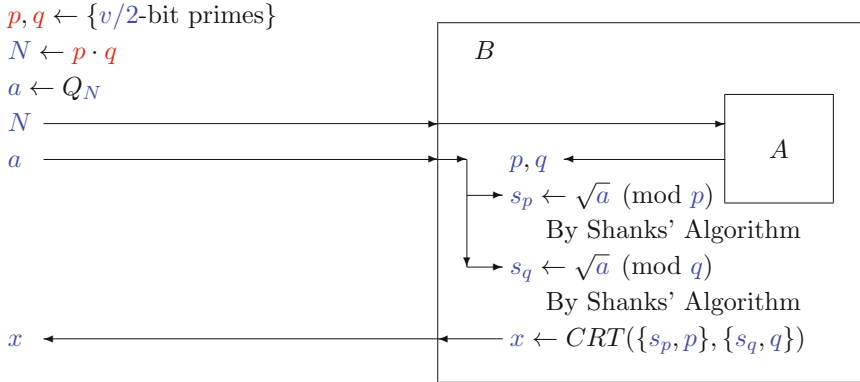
$p, q \leftarrow \{v/2\text{-bit primes}\}$
$N \leftarrow p \cdot q$
$a \leftarrow Q_N$
$N$
$a$

$B$

$A$

$p, q$

$s_p \leftarrow \sqrt{a} \pmod{p}$
By Shanks' Algorithm

$s_q \leftarrow \sqrt{a} \pmod{q}$
By Shanks' Algorithm

$x$

$x \leftarrow CRT(\{s_p, p\}, \{s_q, q\})$